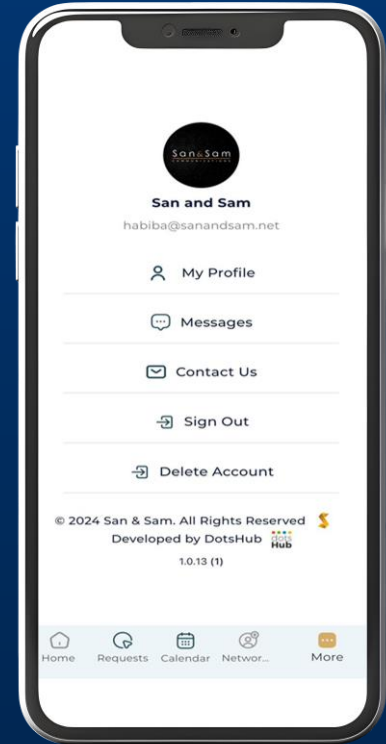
San&Sam
COMMUNICATIONS

San and Sam

habiba@sanandsam.net

My Profile

Messages

Contact Us

Sign Out

Delete Account

© 2024 San & Sam. All Rights Reserved
Developed by DotsHub

Hub

1.0.13 (1)

Home Requests Calendar Networ... More